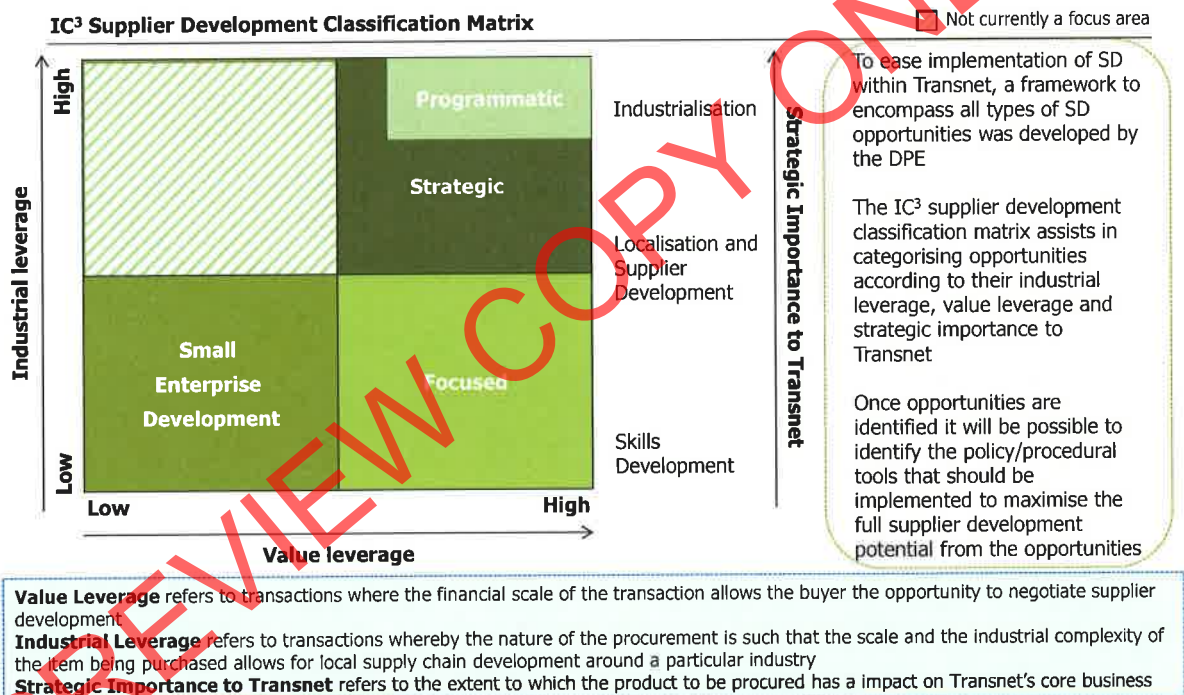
IC³ Supplier Development Classification Matrix

Not currently a focus area

High

Industrial leverage

Low

Programmatic

Strategic

Small Enterprise Development

Focused

Low

High

Value leverage

Industrialisation

Localisation and Supplier Development

Skills Development

Strategic Importance to Transnet

To ease implementation of SD within Transnet, a framework to encompass all types of SD opportunities was developed by the DPE

The IC³ supplier development classification matrix assists in categorising opportunities according to their industrial leverage, value leverage and strategic importance to Transnet

Once opportunities are identified it will be possible to identify the policy/procedural tools that should be implemented to maximise the full supplier development potential from the opportunities

Value Leverage refers to transactions where the financial scale of the transaction allows the buyer the opportunity to negotiate supplier development

Industrial Leverage refers to transactions whereby the nature of the procurement is such that the scale and the industrial complexity of the item being purchased allows for local supply chain development around a particular industry

Strategic Importance to Transnet refers to the extent to which the product to be procured has a impact on Transnet's core business

REVIEW COPY ONLY